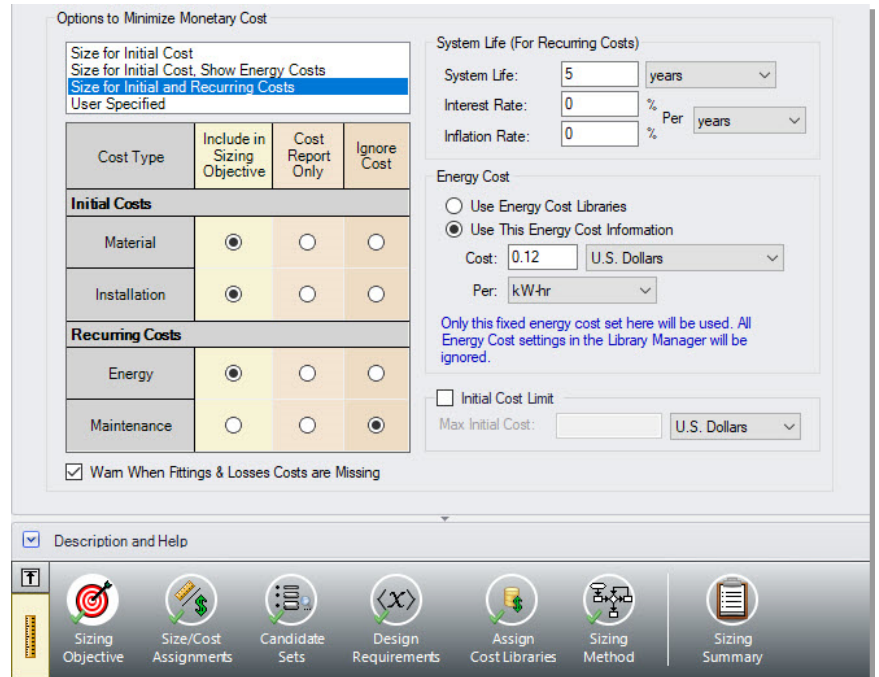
Options to Minimize Monetary Cost

Size for Initial Cost
Size for Initial Cost, Show Energy Costs
Size for Initial and Recurring Costs
User Specified

| Cost Type | Include in Sizing Objective | Cost Report Only | Ignore Cost |
|---|---|---|---|
| Initial Costs | | | |
| Material | ◉ | ○ | ○ |
| Installation | ◉ | ○ | ○ |
| Recurring Costs | | | |
| Energy | ◉ | ○ | ○ |
| Maintenance | ○ | ○ | ◉ |

Warn When Fittings & Losses Costs are Missing

System Life (For Recurring Costs)
System Life: 5 years
Interest Rate: 0 %
Inflation Rate: 0 %
Per years

Energy Cost
Use Energy Cost Libraries
Use This Energy Cost Information
Cost: 0.12 U.S. Dollars
Per: kW-hr
Only this fixed energy cost set here will be used. All Energy Cost settings in the Library Manager will be ignored.

Initial Cost Limit
Max Initial Cost: U.S. Dollars

Description and Help

Sizing Objective
Size/Cost Assignments
Candidate Sets
Design Requirements
Assign Cost Libraries
Sizing Method
Sizing Summary